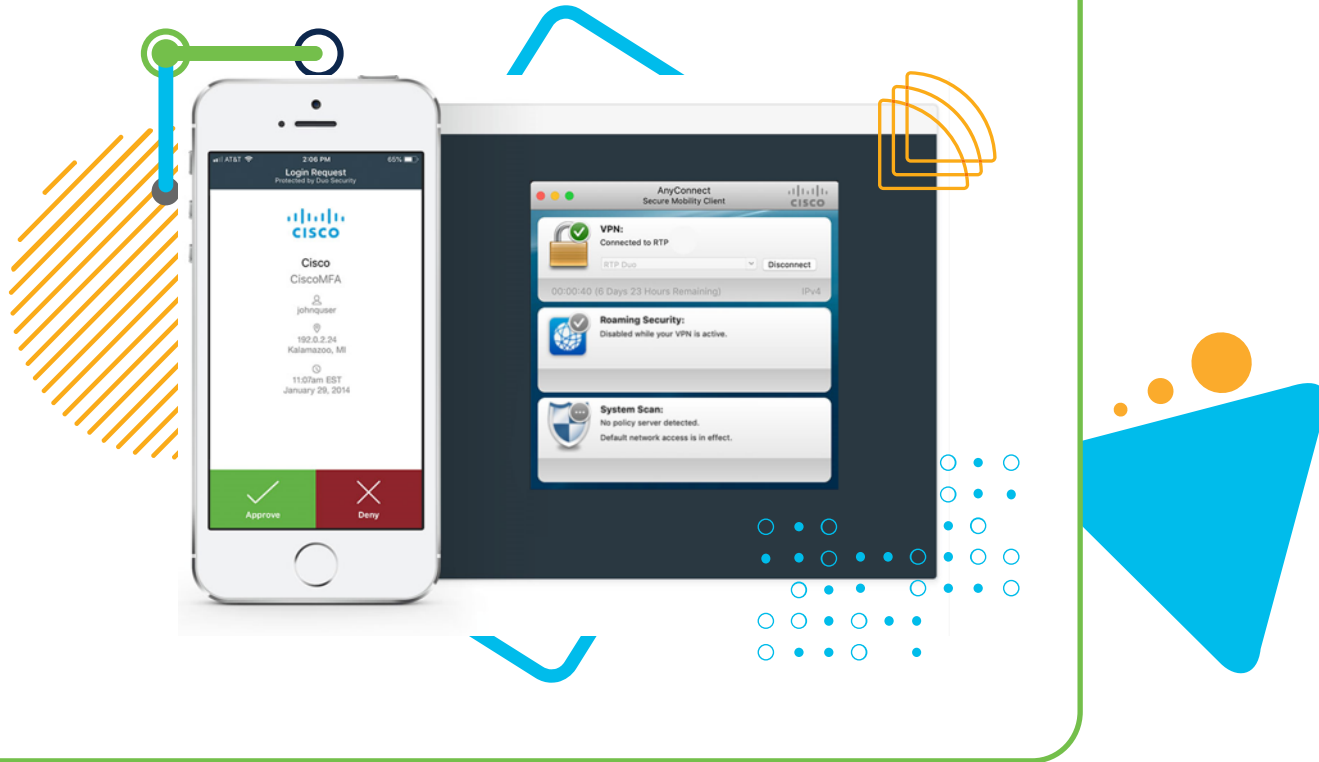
AT&T 2:06 PM 65%
Login Request
Protected by Duo Security

cisco

Cisco
CiscoMFA

johnquser

192.0.2.24
Kalamazoo, MI

11:07am EST
January 29, 2014

Approve
Deny

AnyConnect
Secure Mobility Client
cisco

VPN:
Connected to RTP
RTP Duo
Disconnect
00:00:40 (6 Days 23 Hours Remaining)
IPv4

Roaming Security:
Disabled while your VPN is active.

System Scan:
No policy server detected.
Default network access is in effect.